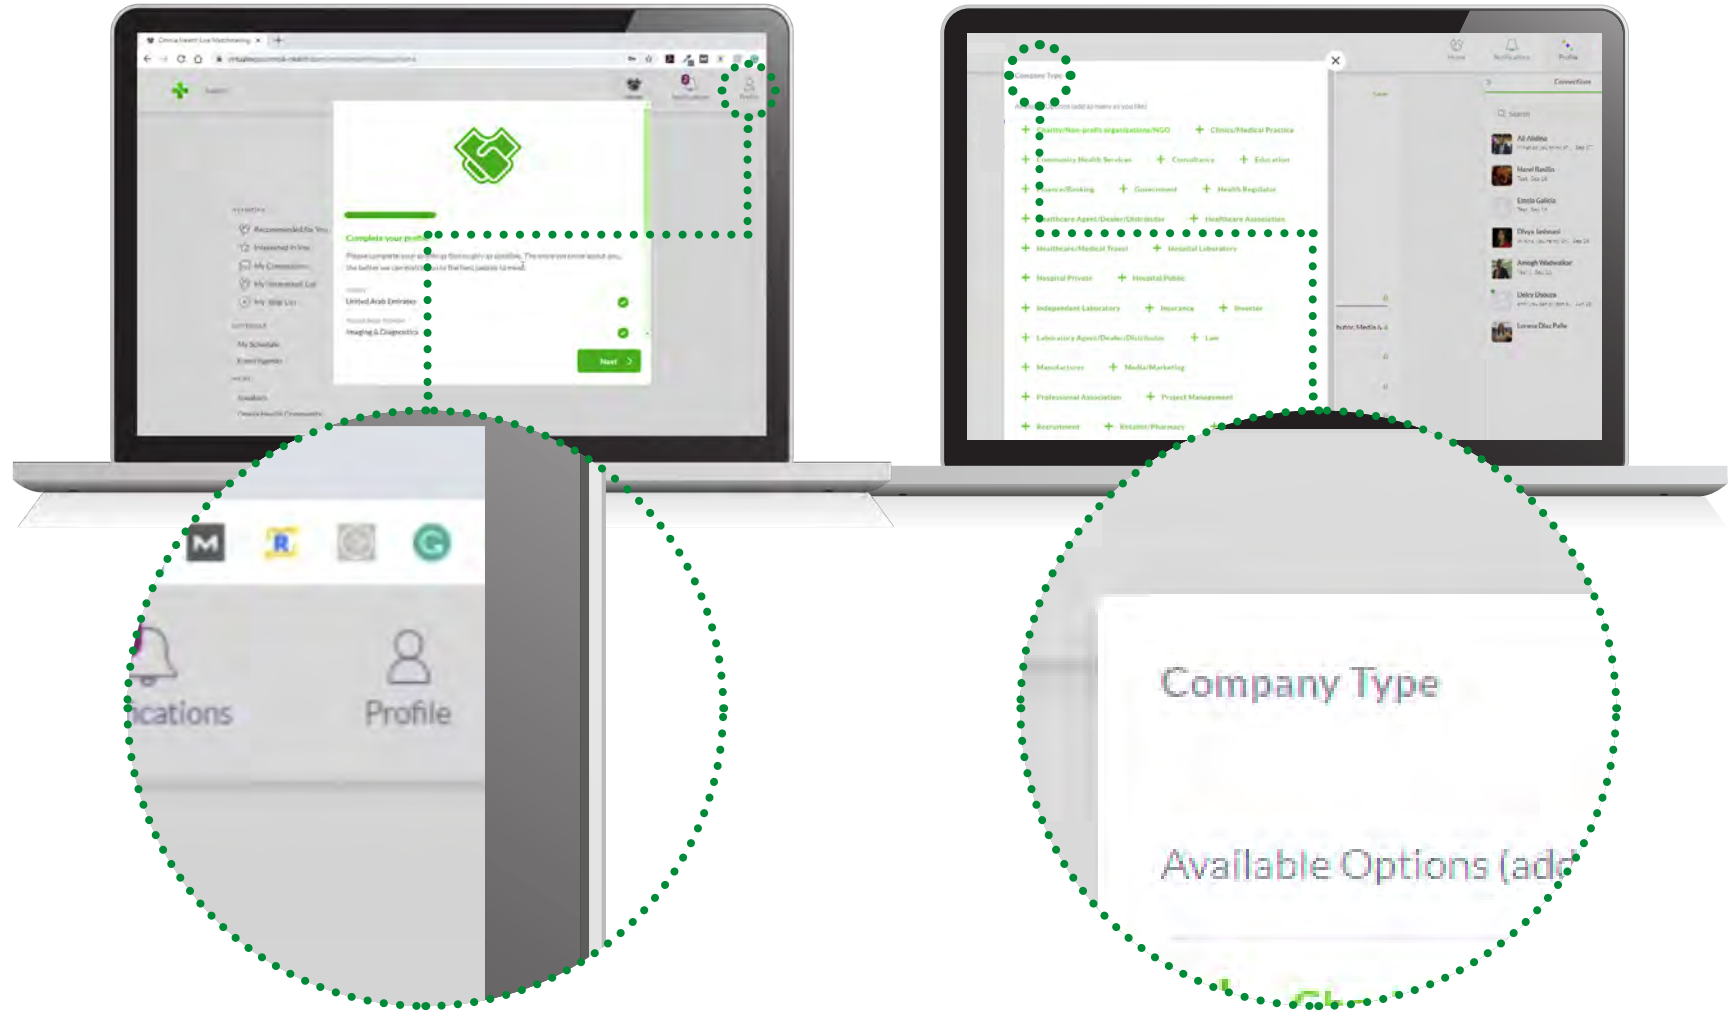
Complete your profile

United Arab Emirates

Imaging & Diagnostics

Next

Recommended for You

Interested in You

My Connections

My Interested List

My Stop List

My Schedule

Event Agenda

Speakers

Company Type

Charity/Non-profit organisation/NGO

Clinics/Medical Practice

Community Health Services

Consultancy

Education

Finance/Banking

Government

Health Regulator

Healthcare Agent/Dealer/Distributor

Healthcare Association

Healthcare/Medical Travel

Hospital Laboratory

Hospital Private

Hospital Public

Independent Laboratory

Insurance

Investor

Laboratory Agent/Dealer/Distributor

Law

Manufacturer

Media/Marketing

Professional Association

Project Management

Recruitment

Retailer/Pharmacy

Home

Notifications

Profile

Connections

Search

M

R

G

ications

Profile

Company Type

Available Options (add